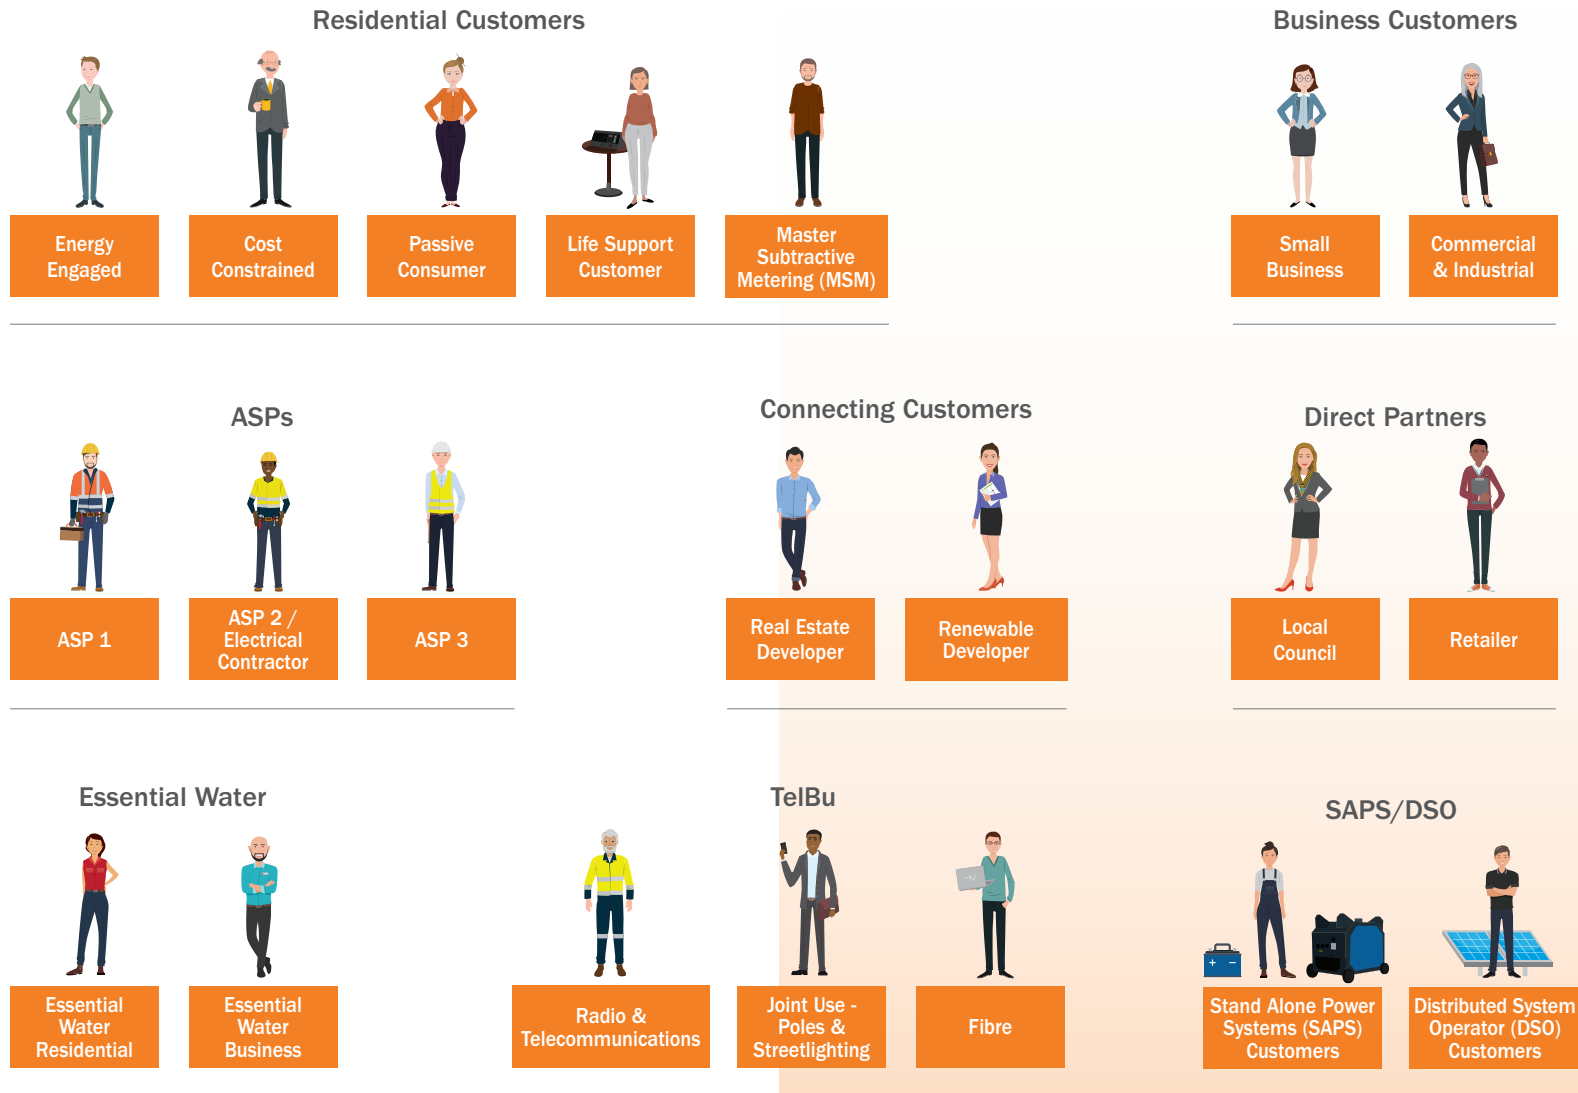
Residential Customers

Energy Engaged

Cost Constrained

Passive Consumer

Life Support Customer

Master Subtractive Metering (MSM)

Business Customers

Small Business

Commercial & Industrial

ASPs

ASP 1

ASP 2 / Electrical Contractor

ASP 3

Connecting Customers

Real Estate Developer

Renewable Developer

Direct Partners

Local Council

Retailer

Essential Water

Essential Water Residential

Essential Water Business

TelBu

Radio & Telecommunications

Joint Use - Poles & Streetlighting

Fibre

SAPS/DSO

Stand Alone Power Systems (SAPS) Customers

Distributed System Operator (DSO) Customers